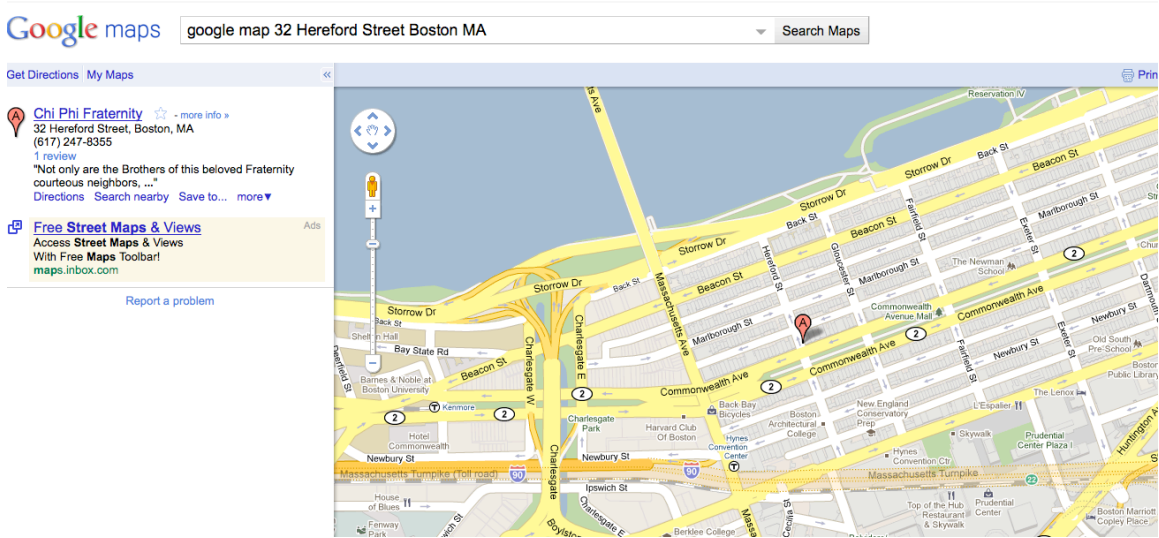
Google maps

google map 32 Hereford Street Boston MA

Search Maps

Get Directions My Maps

«

Print

A Chi Phi Fraternity - more info »
32 Hereford Street, Boston, MA
(617) 247-8355
1 review
"Not only are the Brothers of this beloved Fraternity courteous neighbors, ..."
Directions Search nearby Save to... more▼

Free Street Maps & Views
Ads
Access Street Maps & Views
With Free Maps Toolbar!
maps.inbox.com

Report a problem

Reservation IV
Back St
Beacon St
Storrow Dr
Storrow Dr
Back St
Marlborough St
Beacon St
Fairfield St
Exeter St
Storrow Dr
Back St
Hereford St
Gloucester St
Marlborough St
The Newman School
2
Beacon St
Commonwealth Avenue Mall
Commonwealth Ave
Dartmouth
Storrow Dr
Back St
Marlborough St
A
2
Newbury St
Shelton Hall
Bay State Rd
Charlesgate W
Charlesgate E
Massachusetts Ave
Commonwealth Ave
Newbury St
Old South Pre-School
Boston Public Library
Fairfield St
Exeter St
Beacon St
2
Commonwealth Ave
2
The Lenox
Barnes & Noble at Boston University
2
Kenmore
2
Back Bay Bicycles
Boston Architectural College
New England Conservatory Prep
L'Espalier
Hotel Commonwealth
Charlesgate Park
Harvard Club Of Boston
Hynes Convention Center
Skywalk
Prudential Center Plaza I
Newbury St
Newbury St
Hynes Convention Ctr
Huntington Av
Massachusetts Turnpike (Toll road)
90
90
Massachusetts Turnpike
22
Charlesgate
Ipswich St
House of Blues
Top of the Hub Restaurant & Skywalk
Prudential Center
Boston Marriott Copley Place
Fenway Park
Charlesgate E
Boylston
Berklee College
Cecilia
Massa
Parfield St
Dalton St